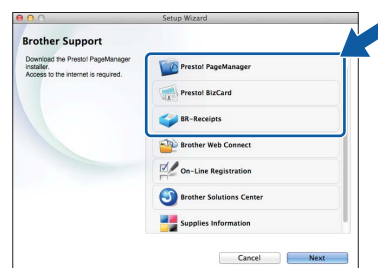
Setup Wizard

Brother Support

Download the Presto! PageManager installer.
Access to the internet is required.

Presto! PageManager

Presto! BizCard

BR-Receipts

Brother Web Connect

On-Line Registration

Brother Solutions Center

Supplies Information

Cancel

Next